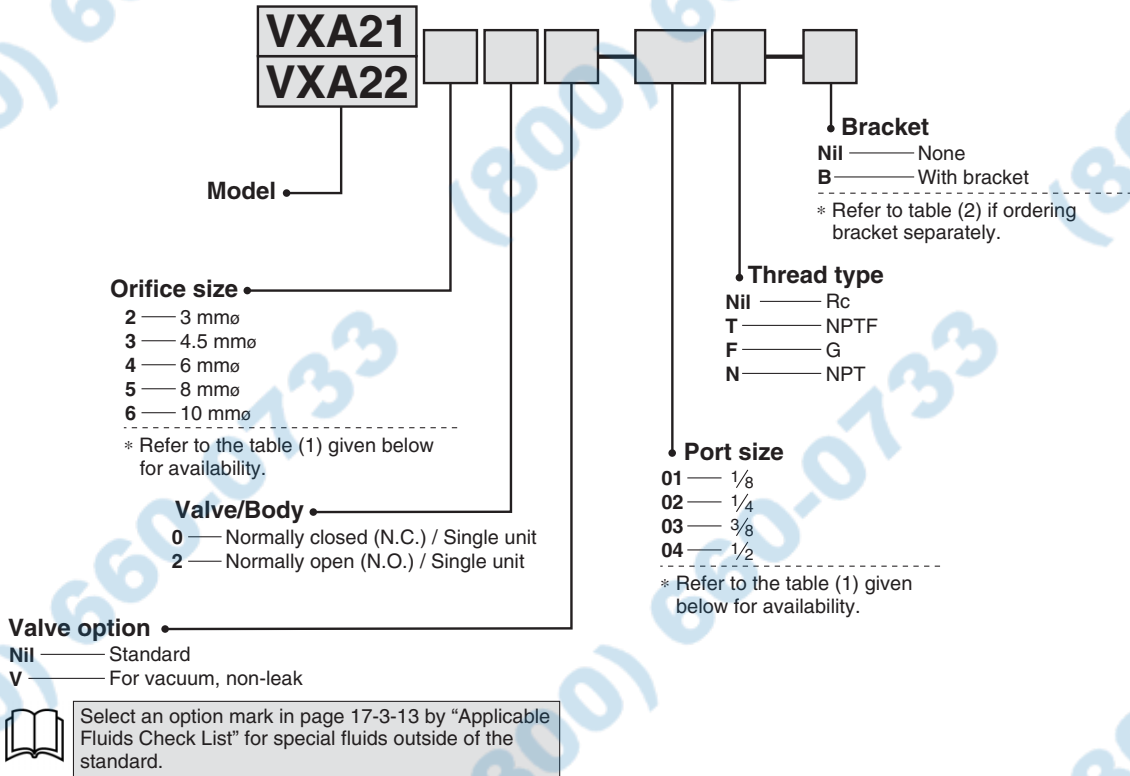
VXA21
VXA22

Bracket
Nil —— None
B —— With bracket
∗ Refer to table (2) if ordering bracket separately.

Model

Thread type
Nil —— Rc
T —— NPTF
F —— G
N —— NPT

Orifice size
2 —— 3 mmø
3 —— 4.5 mmø
4 —— 6 mmø
5 —— 8 mmø
6 —— 10 mmø
∗ Refer to the table (1) given below for availability.

Port size
01 —— $\frac{1}{8}$
02 —— $\frac{1}{4}$
03 —— $\frac{3}{8}$
04 —— $\frac{1}{2}$
∗ Refer to the table (1) given below for availability.

Valve/Body
0 —— Normally closed (N.C.) / Single unit
2 —— Normally open (N.O.) / Single unit

Valve option
Nil —— Standard
V —— For vacuum, non-leak

Select an option mark in page 17-3-13 by “Applicable Fluids Check List” for special fluids outside of the standard.

(800) 660-0733